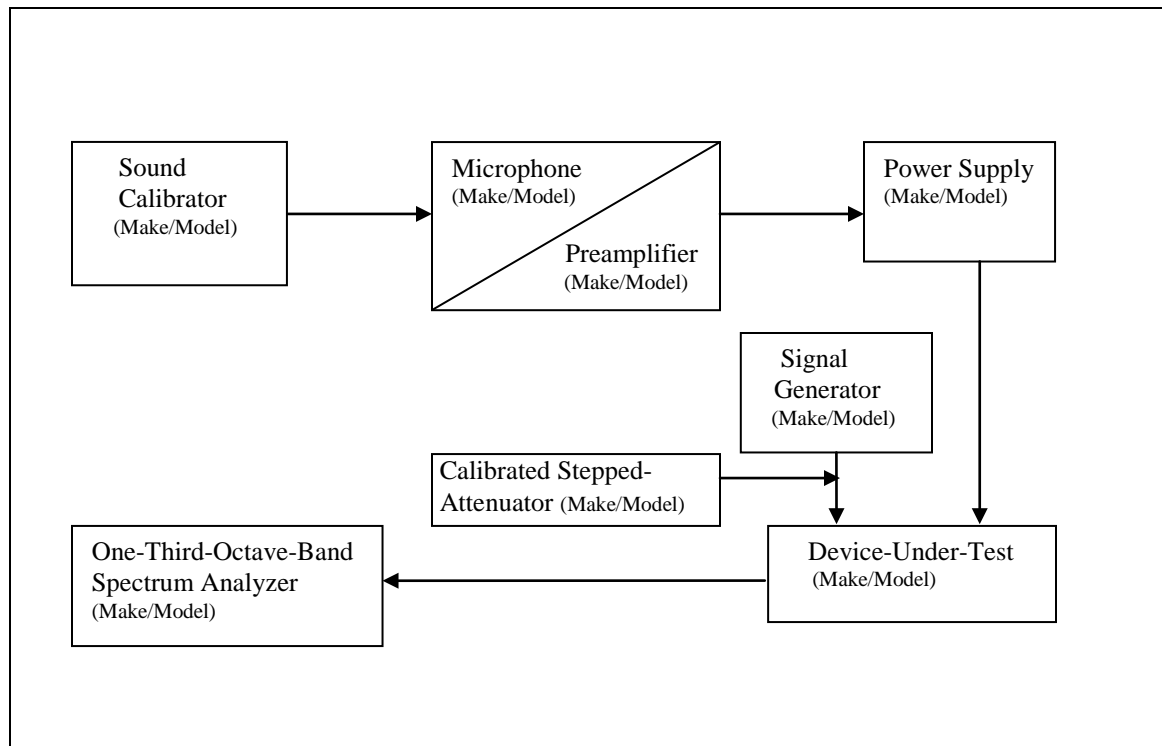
Sound Calibrator (Make/Model)

Microphone (Make/Model)

Preamplifier (Make/Model)

Power Supply (Make/Model)

Signal Generator (Make/Model)

Calibrated Stepped-Attenuator (Make/Model)

One-Third-Octave-Band Spectrum Analyzer (Make/Model)

Device-Under-Test (Make/Model)